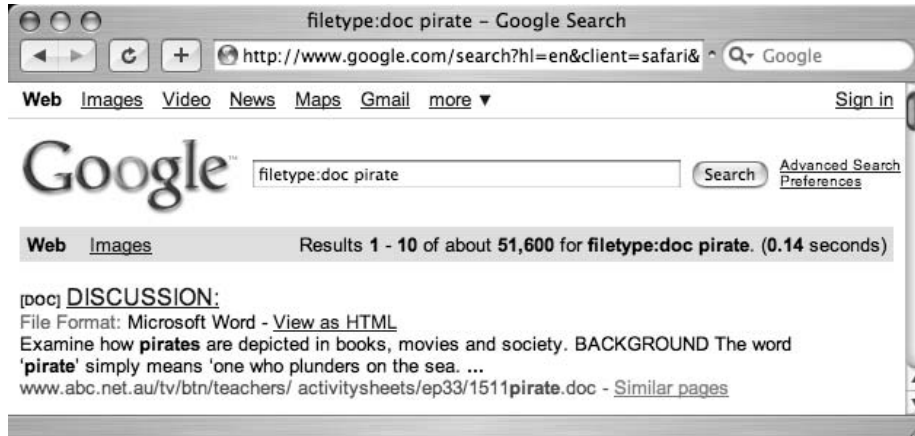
filetype:doc pirate – Google Search

http://www.google.com/search?hl=en&client=safari&

Q▾ Google

Web Images Video News Maps Gmail more ▼

Sign in

Google™

filetype:doc pirate

Search

Advanced Search
Preferences

Web Images

Results 1 - 10 of about 51,600 for filetype:doc pirate. (0.14 seconds)

[DOC] DISCUSSION:
File Format: Microsoft Word - View as HTML
Examine how pirates are depicted in books, movies and society. BACKGROUND The word 'pirate' simply means 'one who plunders on the sea. ...
www.abc.net.au/tv/btn/teachers/ activitysheets/ep33/1511pirate.doc - Similar pages